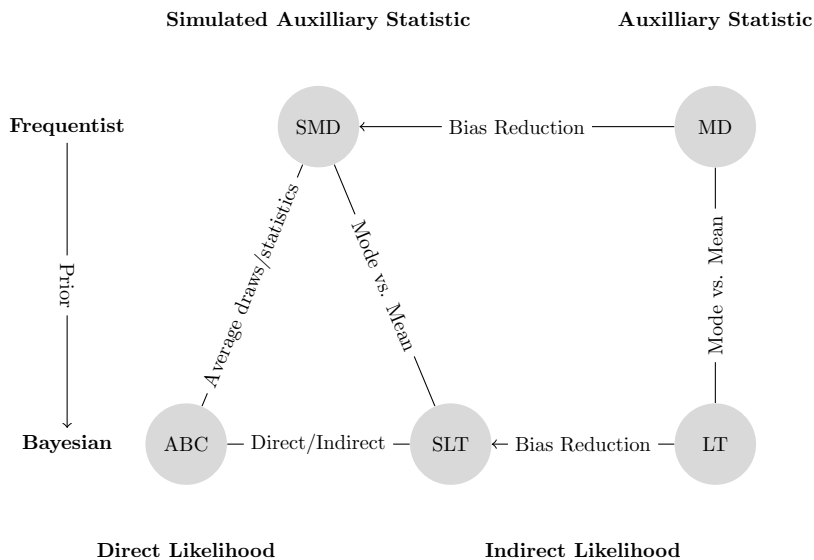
Simulated Auxilliary Statistic

Auxilliary Statistic

Frequentist

SMD

Bias Reduction

MD

Prior

Average draws/statistics

Mode vs. Mean

Mode vs. Mean

Bayesian

ABC

Direct/Indirect

SLT

Bias Reduction

LT

Direct Likelihood

Indirect Likelihood